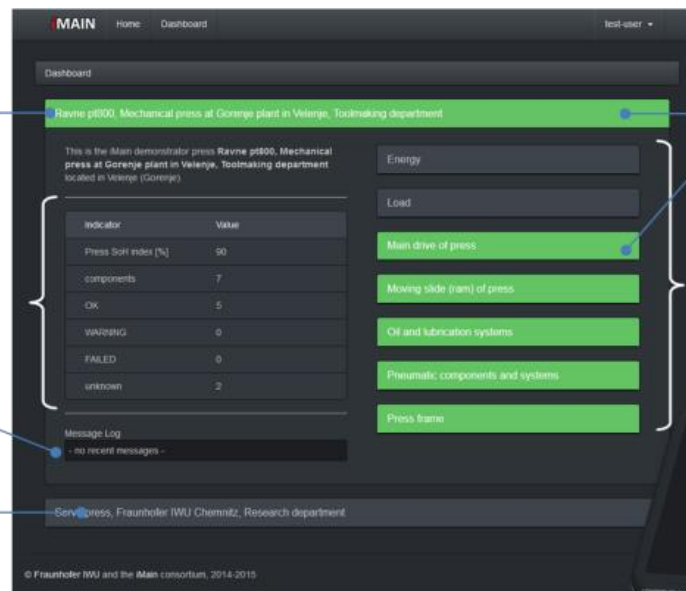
iMAIN Home Dashboard test-user ▾

Dashboard

Ravne pt800, Mechanical press at Gorenje plant in Velenje, Toolmaking department

This is the iMain demonstrator press **Ravne pt800, Mechanical press at Gorenje plant in Velenje, Toolmaking department** located in Velenje (Gorenje).

| Indicator | Value |
|---|---|
| Press SoH index [%] | 90 |
| components | 7 |
| OK | 5 |
| WARNING | 0 |
| FAILED | 0 |
| unknown | 2 |

Message Log
- no recent messages -

Energy

Load

Main drive of press

Moving slide (ram) of press

Oil and lubrication systems

Pneumatic components and systems

Press frame

Servopress, Fraunhofer IWU Chemnitz, Research department

© Fraunhofer IWU and the iMain consortium, 2014-2015